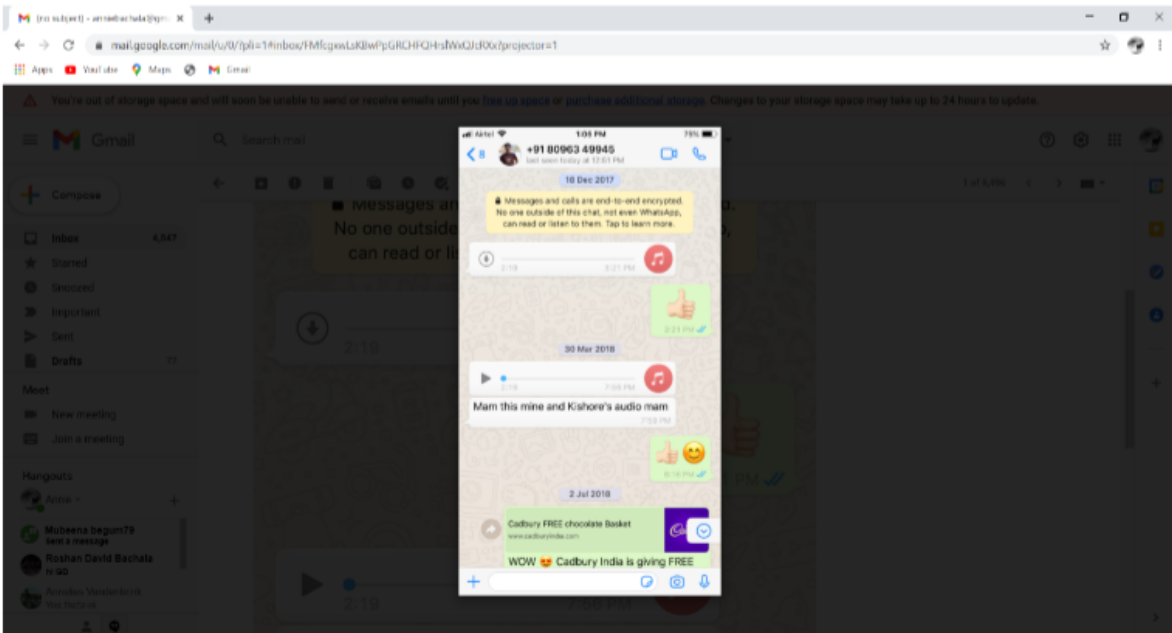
(no subject) - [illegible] ×
+
mail.google.com/mail/u/0/?pli=1#inbox/FMfcgxwLsKBwPpGRCHFCHrsfWxQJcRXx?projector=1
Apps YouTube Maps Gmail

You're out of storage space and will soon be unable to send or receive emails until you free up space or purchase additional storage. Changes to your storage space may take up to 24 hours to update.

Gmail
Search mail
Compose
Inbox 4,547
Starred
Snoozed
Important
Sent
Drafts 77
Meet
New meeting
Join a meeting
Hangouts
Mubeena begum79
Sent a message
Roshan David Bachala
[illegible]
1 of 4,456

Airtel 1:05 PM 75%
< 8
+91 80963 49945
last seen today at 12:51 PM
10 Dec 2017
Messages and calls are end-to-end encrypted. No one outside of this chat, not even WhatsApp, can read or listen to them. Tap to learn more.
2:19 3:21 PM
3:21 PM
30 Mar 2018
7:56 PM
Mam this mine and Kishore's audio mam
7:58 PM
8:18 PM
2 Jul 2018
Cadbury FREE chocolate Basket
www.cadburyindia.com
WOW 😍 Cadbury India is giving FREE

Messages an
No one outside
can read or li
2:19
PM
2:19
7:56 PM